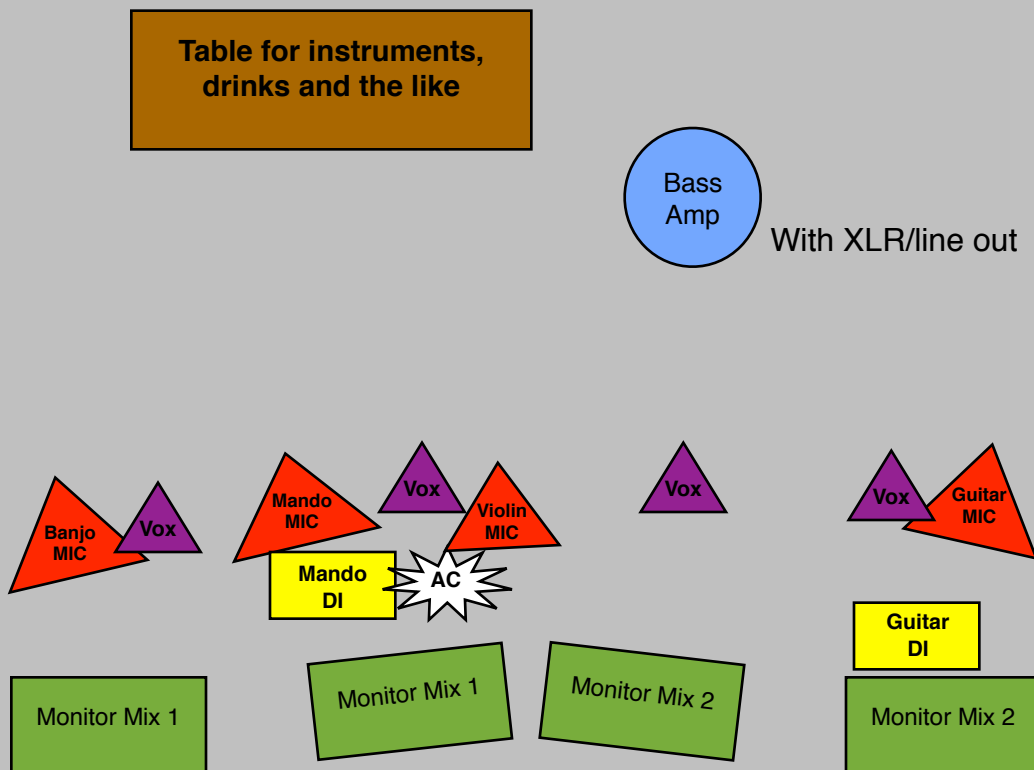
Table for instruments, drinks and the like

Bass Amp

With XLR/line out

Banjo MIC

Vox

Mando MIC

Vox

Violin MIC

Vox

Vox

Guitar MIC

Mando DI

AC

Guitar DI

Monitor Mix 1

Monitor Mix 1

Monitor Mix 2

Monitor Mix 2